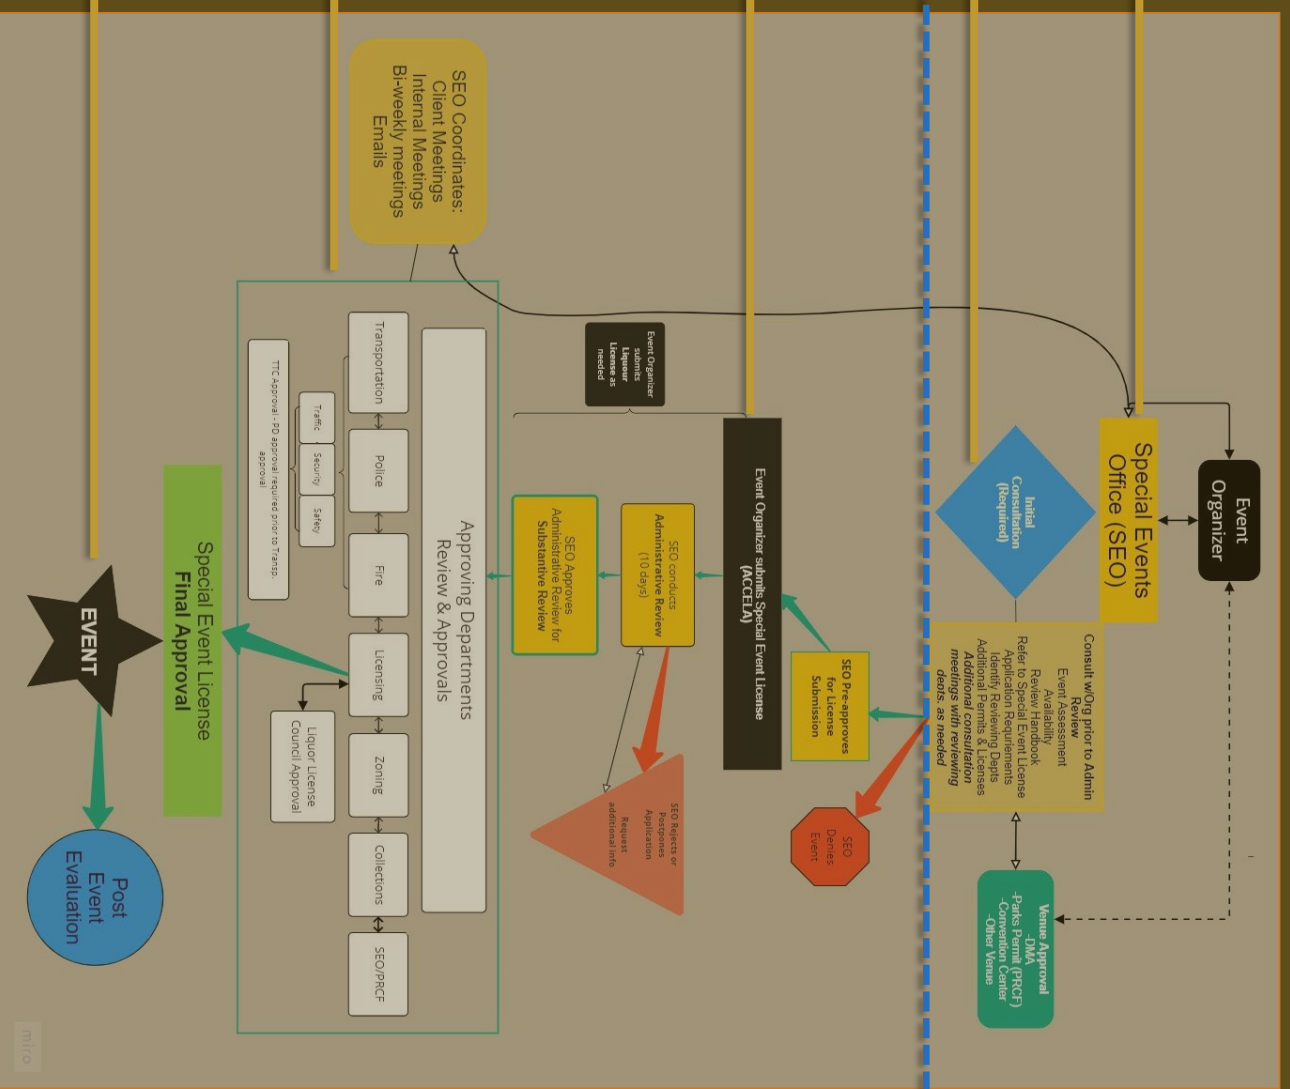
Event Organizer

Special Events Office (SEO)

Initial Consultation (Required)

Consult w/Org prior to Admin Review
Event Assessment
Availability
Review Handbook
Refer to Special Event License Application Requirements
Identify Reviewing Depts
Additional Permits & Licenses
Additional consultation meetings with reviewing depts. as needed

Venue Approval
-DMA
-Parks Permit (PRCF)
-Convention Center
-Other Venue

SEO Denies Event

SEO Pre-approves for License Submission

Event Organizer submits Special Event License (ACCELA)

Event Organizer submits Liquour License as needed

SEO conducts Administrative Review (10 days)

SEO Rejects or Postpones Application
Request additional info

SEO Approves Administrative Review for Substantive Review

SEO Coordinates:
Client Meetings
Internal Meetings
Bi-weekly meetings
Emails

Approving Departments Review & Approvals

Transportation

Police

Fire

Licensing

Zoning

Collections

SEO/PRCF

Traffic

Security

Safety

TTC Approval - PD approval required prior to Transp. approval

Liquor License Council Approval

Special Event License Final Approval

EVENT

Post Event Evaluation

miro